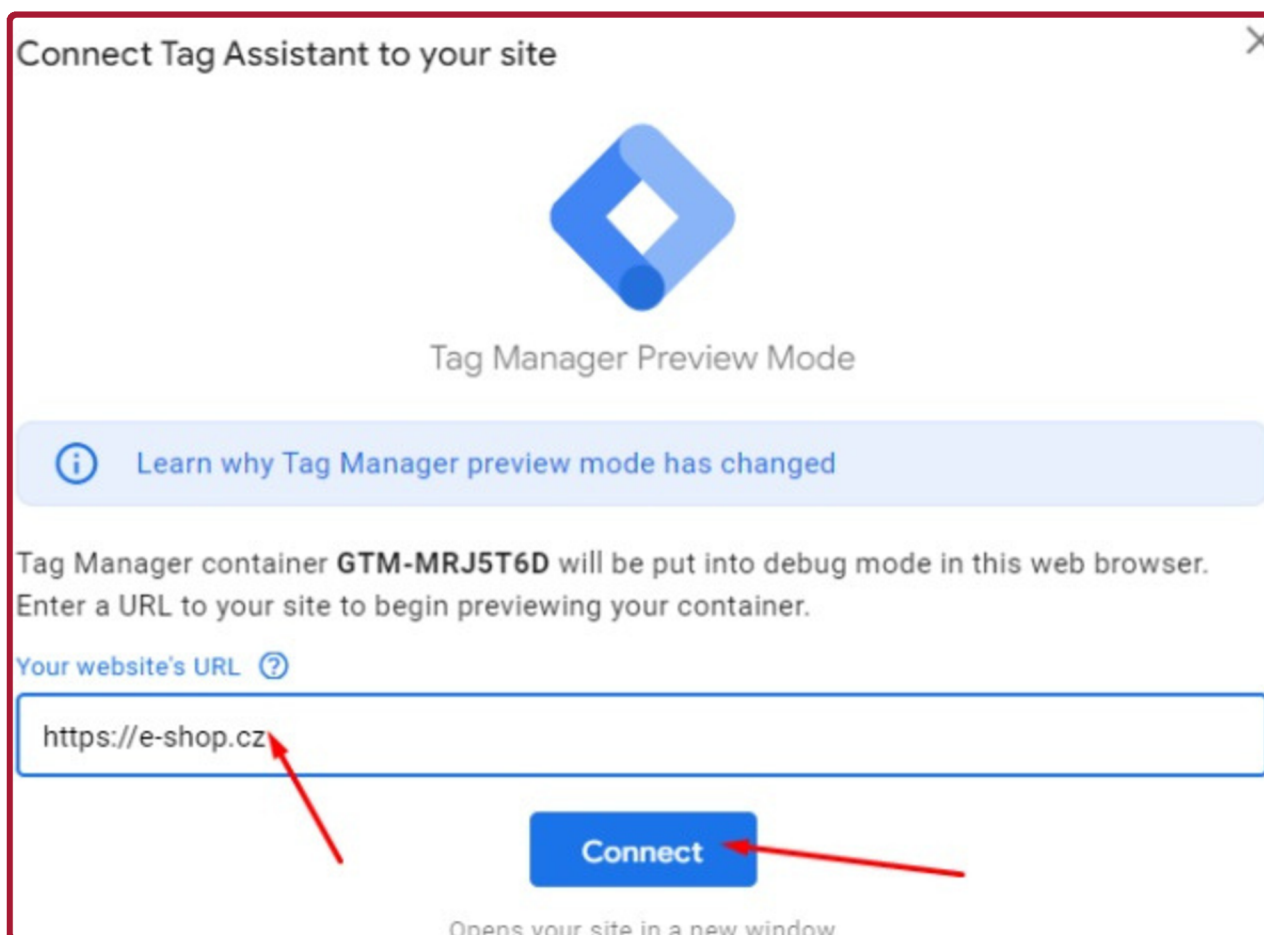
Connect Tag Assistant to your site

Tag Manager Preview Mode

Learn why Tag Manager preview mode has changed

Tag Manager container **GTM-MRJ5T6D** will be put into debug mode in this web browser. Enter a URL to your site to begin previewing your container.

Your website's URL

https://e-shop.cz

Connect

Opens your site in a new window